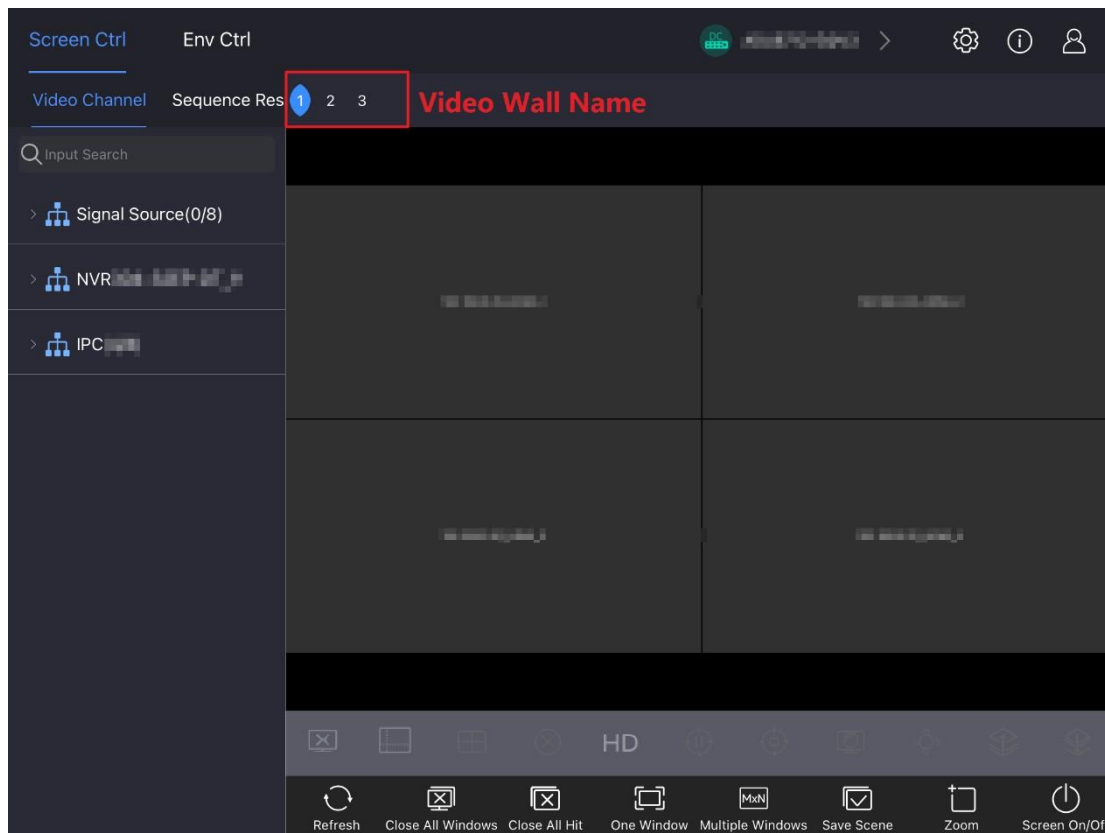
Screen Ctrl Env Ctrl

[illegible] >

Video Channel Sequence Res 1 2 3 Video Wall Name

Input Search

Signal Source(0/8)

NVR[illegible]

IPC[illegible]

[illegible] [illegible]

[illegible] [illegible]

HD

Refresh Close All Windows Close All Hit One Window MxN Multiple Windows Save Scene Zoom Screen On/Of